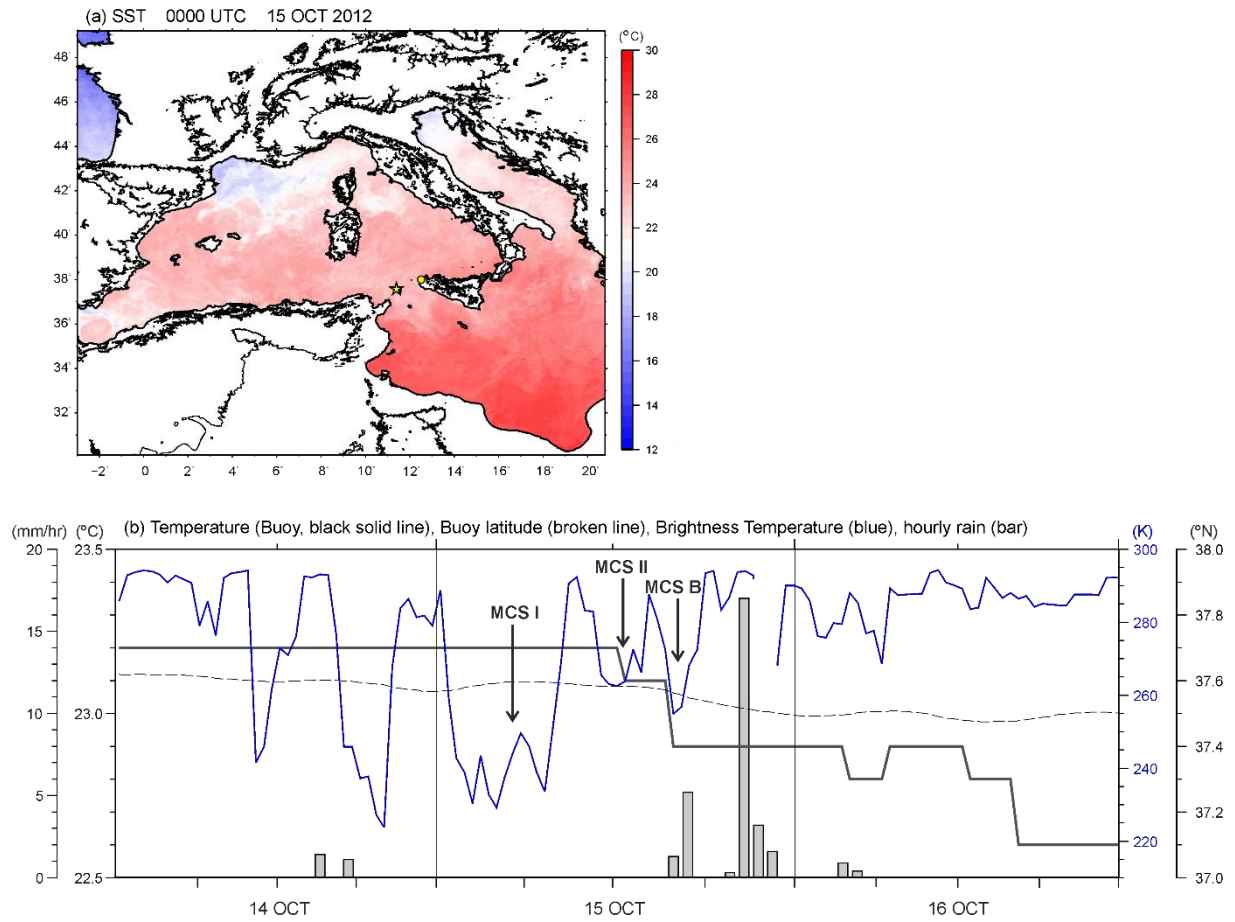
(a) SST 0000 UTC 15 OCT 2012

(°C)
30
28
26
24
22
20
18
16
14
12

48
46
44
42
40
38
36
34
32

-2 0 2 4 6 8 10 12 14 16 18 20

(mm/hr) (°C) (b) Temperature (Buoy, black solid line), Buoy latitude (broken line), Brightness Temperature (blue), hourly rain (bar) (K) (°N)

20 23.5
15
10 23.0
5
0 22.5

300 38.0
280 37.8
260 37.6
240 37.4
220 37.2
37.0

MCS I
MCS II
MCS B

14 OCT
15 OCT
16 OCT